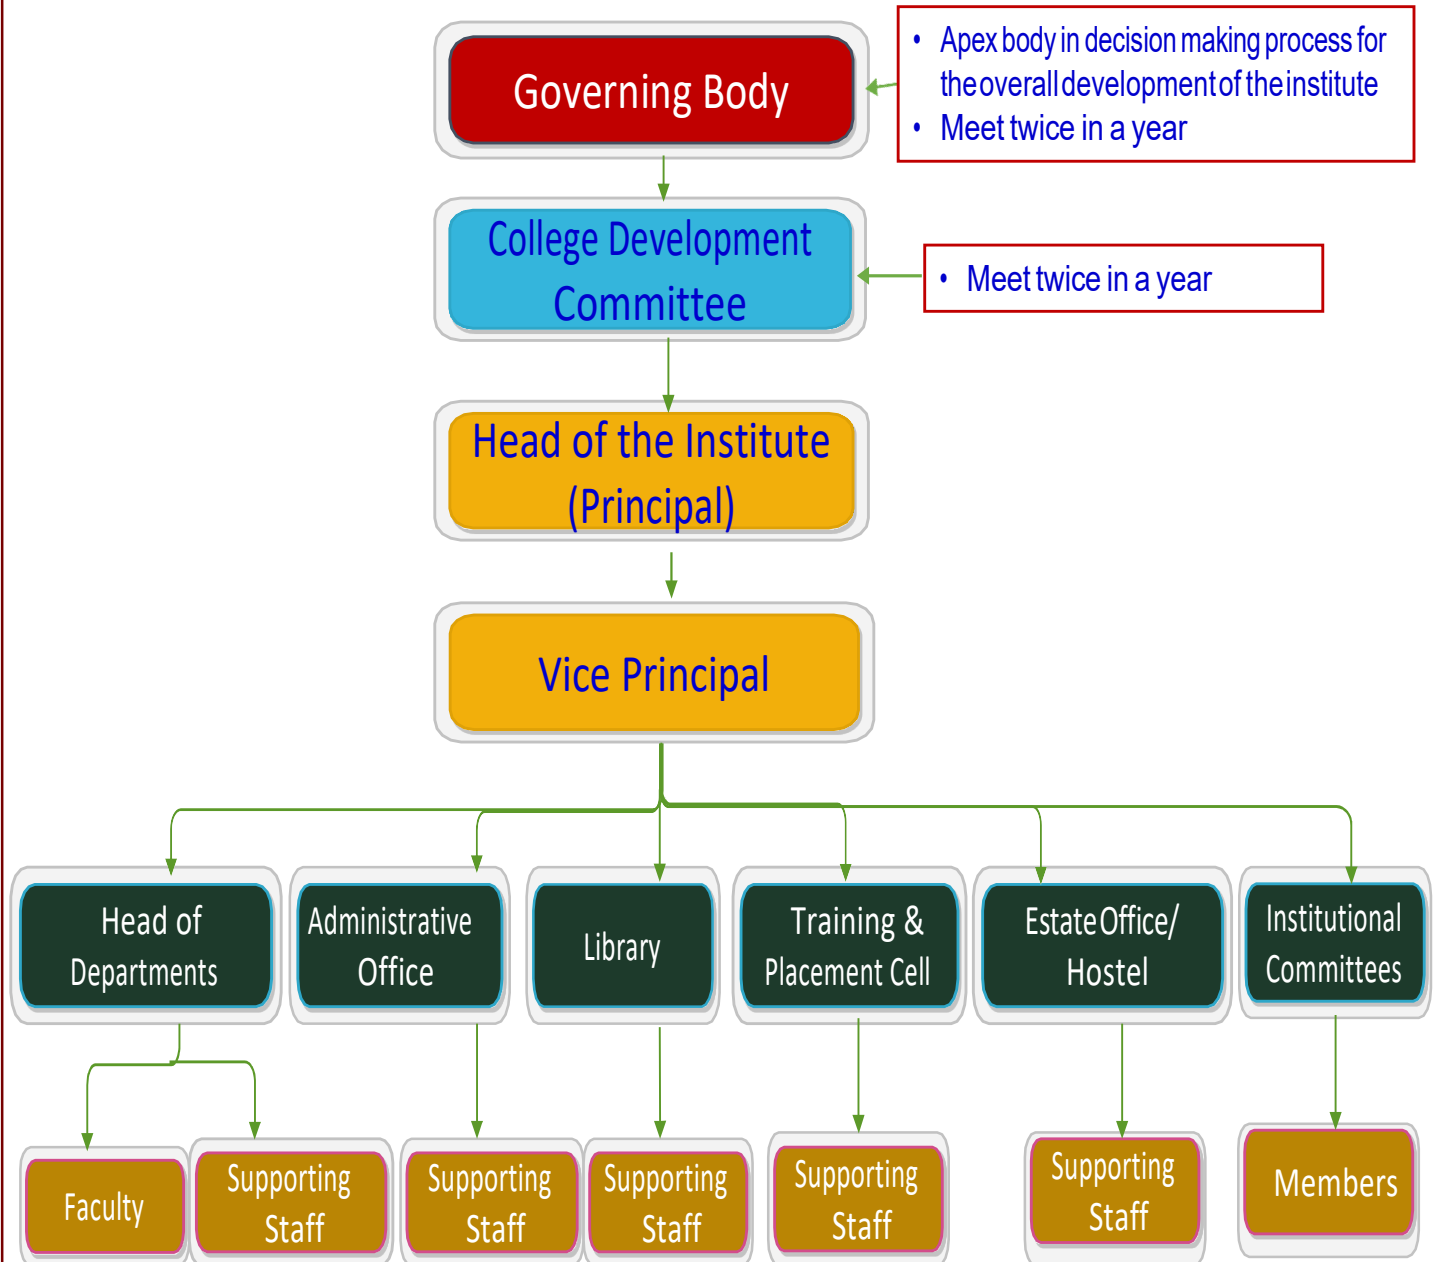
Governing Body

• Apex body in decision making process for the overall development of the institute
• Meet twice in a year

College Development Committee

• Meet twice in a year

Head of the Institute (Principal)

Vice Principal

Head of Departments

Administrative Office

Library

Training & Placement Cell

Estate Office/ Hostel

Institutional Committees

Faculty

Supporting Staff

Supporting Staff

Supporting Staff

Supporting Staff

Supporting Staff

Members